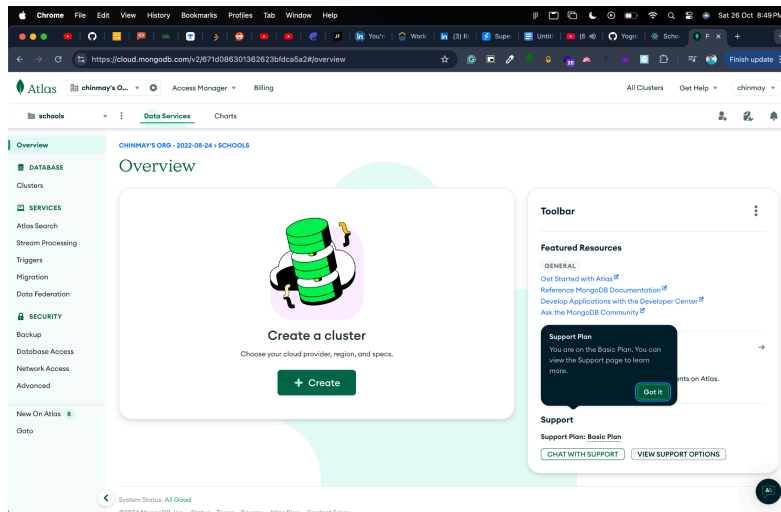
Chrome File Edit View History Bookmarks Profiles Tab Window Help

Sat 26 Oct 8:49 PM

You'r Work (3) R Supe Untit (6 Yogn Scho P

https://cloud.mongodb.com/v2/671d086301362623bfdca5a2#/overview

Finish update

Atlas chinmay's O... Access Manager Billing

All Clusters Get Help chinmay

schools Data Services Charts

Overview

DATABASE

Clusters

SERVICES

Atlas Search

Stream Processing

Triggers

Migration

Data Federation

SECURITY

Backup

Database Access

Network Access

Advanced

New On Atlas 8

Goto

CHINMAY'S ORG - 2022-08-24 > SCHOOLS

Overview

Create a cluster

Choose your cloud provider, region, and specs.

+ Create

Toolbar

Featured Resources

GENERAL

Get Started with Atlas

Reference MongoDB Documentation

Develop Applications with the Developer Center

Ask the MongoDB Community

Support Plan

You are on the Basic Plan. You can view the Support page to learn more.

Got it

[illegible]ents on Atlas.

Support

Support Plan: Basic Plan

CHAT WITH SUPPORT

VIEW SUPPORT OPTIONS

System Status: All Good

©2024 MongoDB, Inc. Status Terms Privacy Atlas Blog Contact Sales